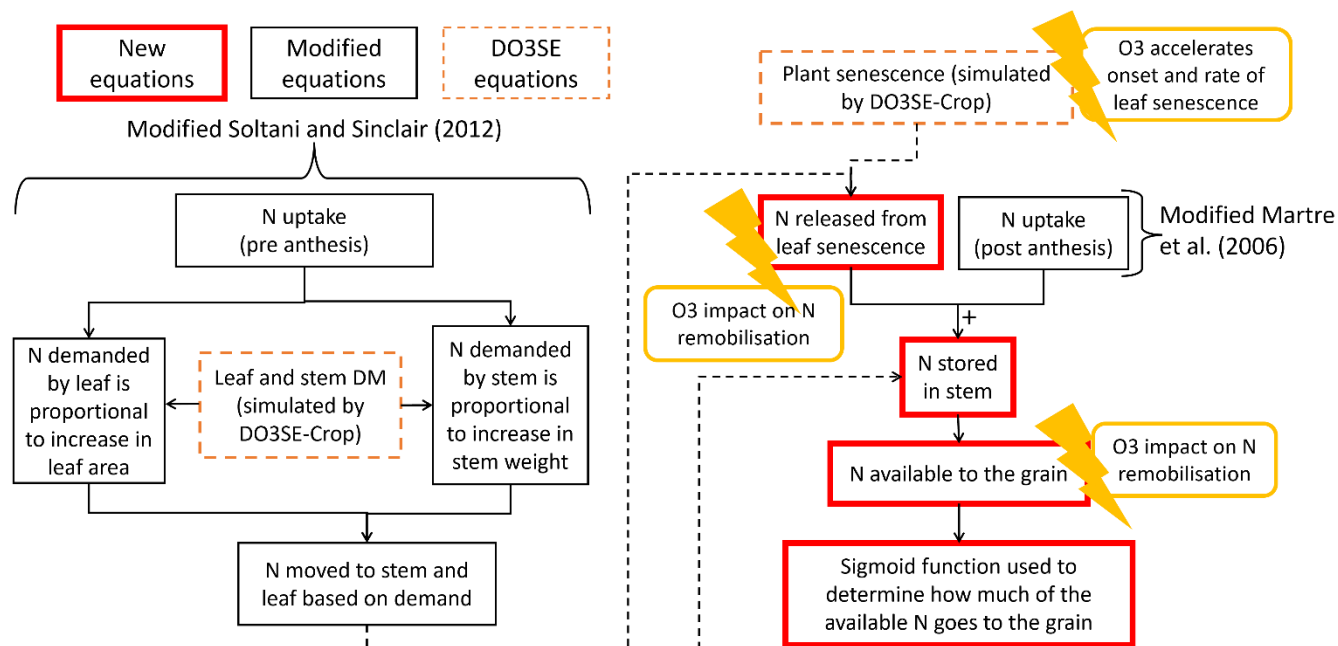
New equations

Modified equations

DO3SE equations

Modified Soltani and Sinclair (2012)

N uptake (pre anthesis)

N demanded by leaf is proportional to increase in leaf area

Leaf and stem DM (simulated by DO3SE-Crop)

N demanded by stem is proportional to increase in stem weight

N moved to stem and leaf based on demand

Plant senescence (simulated by DO3SE-Crop)

O3 accelerates onset and rate of leaf senescence

N released from leaf senescence

N uptake (post anthesis)

Modified Martre et al. (2006)

O3 impact on N remobilisation

+

N stored in stem

N available to the grain

O3 impact on N remobilisation

Sigmoid function used to determine how much of the available N goes to the grain